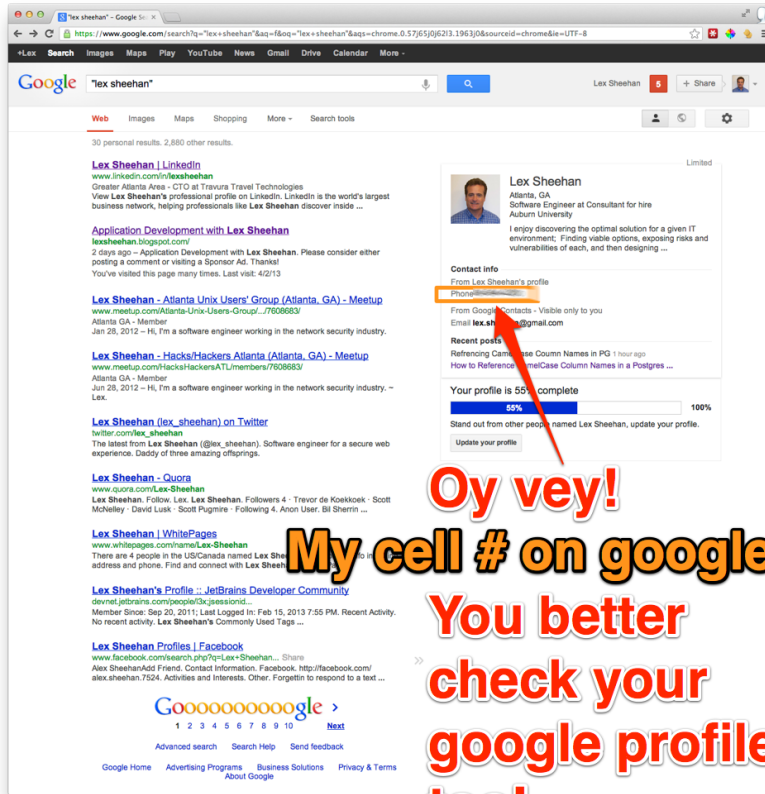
"lex sheehan" - Google Se

https://www.google.com/search?q="lex+sheehan"&aq=f&oq="lex+sheehan"&aqs=chrome.0.57j65j0j62l3.1963j0&sourceid=chrome&ie=UTF-8

+Lex Search Images Maps Play YouTube News Gmail Drive Calendar More -

Google "lex sheehan"

Lex Sheehan 5 + Share

Web Images Maps Shopping More - Search tools

30 personal results. 2,880 other results.

Lex Sheehan | LinkedIn
www.linkedin.com/in/lexsheehan
Greater Atlanta Area - CTO at Travura Travel Technologies
View Lex Sheehan's professional profile on LinkedIn. LinkedIn is the world's largest business network, helping professionals like Lex Sheehan discover inside ...

Application Development with Lex Sheehan
lexsheehan.blogspot.com/
2 days ago – Application Development with Lex Sheehan. Please consider either posting a comment or visiting a Sponsor Ad. Thanks!
You've visited this page many times. Last visit: 4/2/13

Lex Sheehan - Atlanta Unix Users' Group (Atlanta, GA) - Meetup
www.meetup.com/Atlanta-Unix-Users-Group/.../7608683/
Atlanta GA - Member
Jan 28, 2012 – Hi, I'm a software engineer working in the network security industry.

Lex Sheehan - Hacks/Hackers Atlanta (Atlanta, GA) - Meetup
www.meetup.com/HacksHackersATL/members/7608683/
Atlanta GA - Member
Jan 28, 2012 – Hi, I'm a software engineer working in the network security industry. ~ Lex.

Lex Sheehan (lex_sheehan) on Twitter
twitter.com/lex_sheehan
The latest from Lex Sheehan (@lex_sheehan). Software engineer for a secure web experience. Daddy of three amazing offsprings.

Lex Sheehan - Quora
www.quora.com/Lex-Sheehan
Lex Sheehan. Follow. Lex. Lex Sheehan. Followers 4 · Trevor de Koekkoek · Scott McNelley · David Lusk · Scott Pugmire · Following 4. Anon User. Bill Sherrin ...

Lex Sheehan | WhitePages
www.whitepages.com/name/Lex-Sheehan
There are 4 people in the US/Canada named Lex Shee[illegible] address and phone. Find and connect with Lex Sheeh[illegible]

Lex Sheehan's Profile :: JetBrains Developer Community
devnet.jetbrains.com/people/l3x;jsessionid...
Member Since: Sep 20, 2011; Last Logged In: Feb 15, 2013 7:55 PM. Recent Activity. No recent activity. Lex Sheehan's Commonly Used Tags ...

Lex Sheehan Profiles | Facebook
www.facebook.com/search.php?q=Lex+Sheehan... Share
Alex SheehanAdd Friend. Contact Information. Facebook. http://facebook.com/alex.sheehan.7524. Activities and Interests. Other. Forgettin to respond to a text ...

Goooooooooogle
1 2 3 4 5 6 7 8 9 10 Next

Advanced search Search Help Send feedback

Google Home Advertising Programs Business Solutions Privacy & Terms About Google

Limited
Lex Sheehan
Atlanta, GA
Software Engineer at Consultant for hire
Auburn University
I enjoy discovering the optimal solution for a given IT environment; Finding viable options, exposing risks and vulnerabilities of each, and then designing ...

Contact info
From Lex Sheehan's profile
Phone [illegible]
From Google Contacts - Visible only to you
Email lex.sh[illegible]@gmail.com

Recent posts
Refrencing Cam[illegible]ase Coumn Names in PG 1 hour ago
How to Reference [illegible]melCase Column Names in a Postgres ...

Your profile is 55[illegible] complete
55% 100%
Stand out from other people named Lex Sheehan, update your profile.
Update your profile

Oy vey!
My cell # on google
You better check your google profile
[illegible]